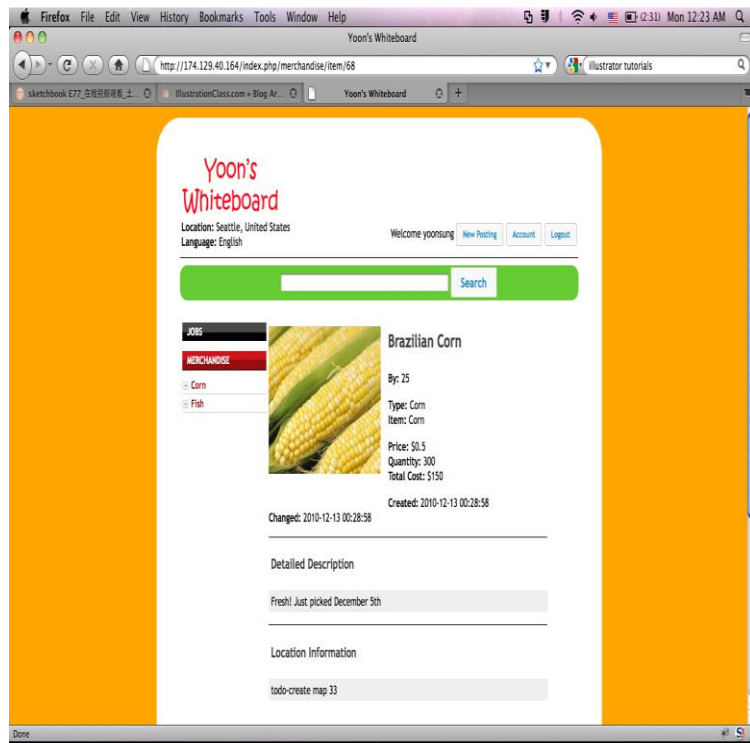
Firefox File Edit View History Bookmarks Tools Window Help (2:31) Mon 12:23 AM

Yoon's Whiteboard

http://174.129.40.164/index.php/merchandise/item/68

illustrator tutorials

sketchbook E77_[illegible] | IllustrationClass.com » Blog Ar... | Yoon's Whiteboard | +

Yoon's Whiteboard

Location: Seattle, United States
Language: English

Welcome yoonsung New Posting Account Logout

Search

JOBS

MERCHANDISE

Corn
Fish

Brazilian Corn

By: 25

Type: Corn
Item: Corn

Price: $0.5
Quantity: 300
Total Cost: $150

Created: 2010-12-13 00:28:58

Changed: 2010-12-13 00:28:58

Detailed Description

Fresh! Just picked December 5th

Location Information

todo-create map 33

Done